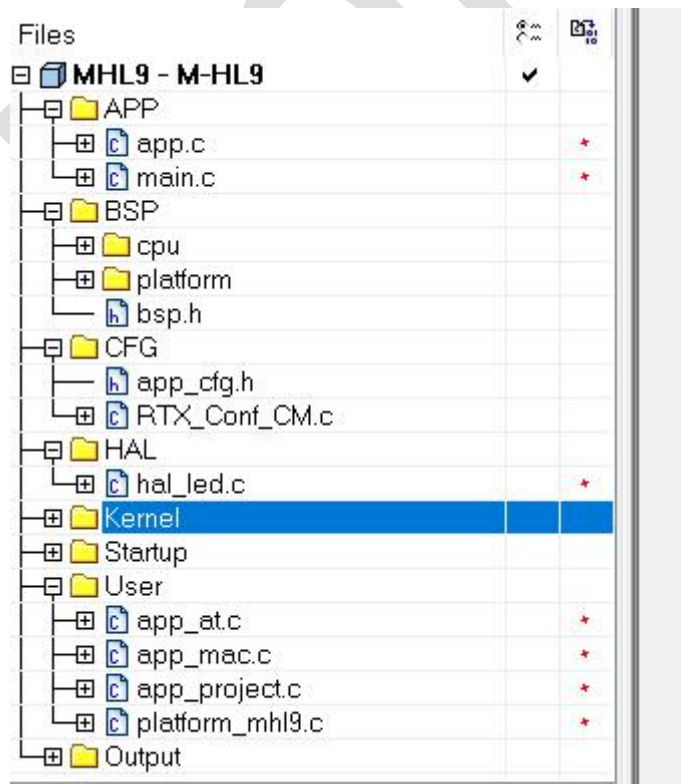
Files

MHL9 - M-HL9 ✔

APP

app.c *

main.c *

BSP

cpu

platform

bsp.h

CFG

app_cfg.h

RTX_Conf_CM.c

HAL

hal_led.c *

Kernel

Startup

User

app_at.c *

app_mac.c *

app_project.c *

platform_mhl9.c *

Output